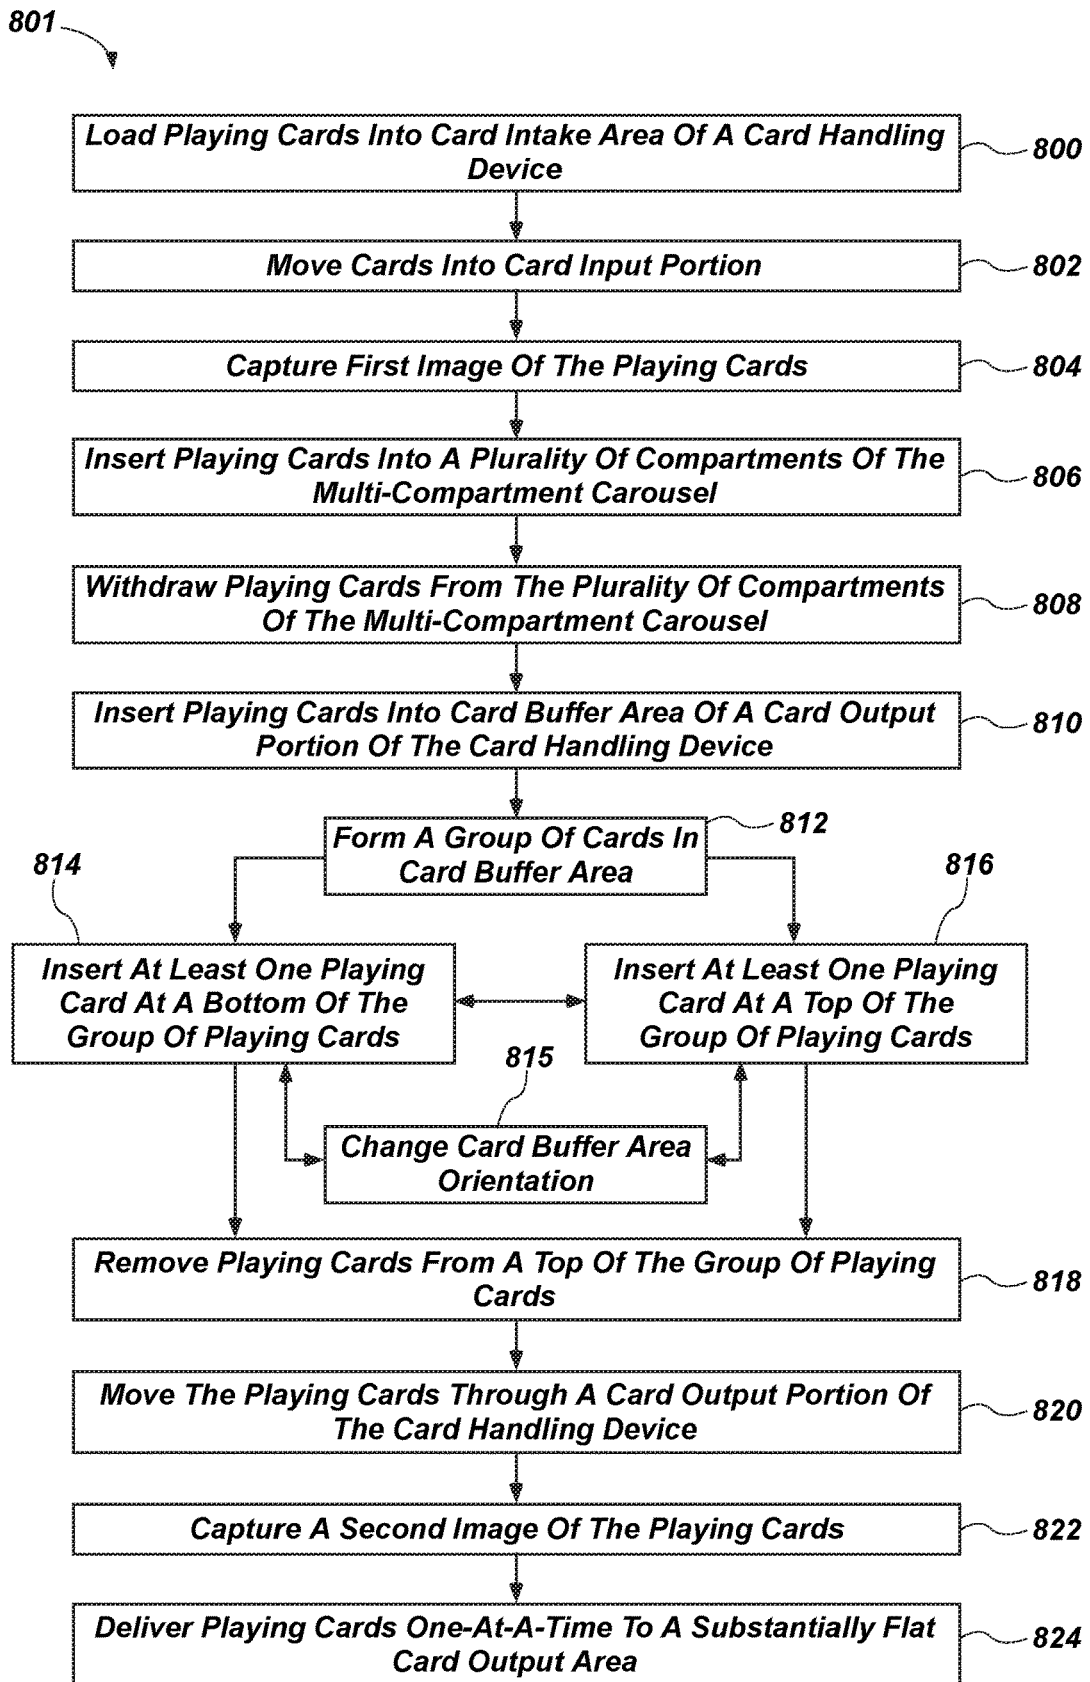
801

Load Playing Cards Into Card Intake Area Of A Card Handling Device

800

Move Cards Into Card Input Portion

802

Capture First Image Of The Playing Cards

804

Insert Playing Cards Into A Plurality Of Compartments Of The Multi-Compartment Carousel

806

Withdraw Playing Cards From The Plurality Of Compartments Of The Multi-Compartment Carousel

808

Insert Playing Cards Into Card Buffer Area Of A Card Output Portion Of The Card Handling Device

810

Form A Group Of Cards In Card Buffer Area

812

814

816

Insert At Least One Playing Card At A Bottom Of The Group Of Playing Cards

Insert At Least One Playing Card At A Top Of The Group Of Playing Cards

815

Change Card Buffer Area Orientation

Remove Playing Cards From A Top Of The Group Of Playing Cards

818

Move The Playing Cards Through A Card Output Portion Of The Card Handling Device

820

Capture A Second Image Of The Playing Cards

822

Deliver Playing Cards One-At-A-Time To A Substantially Flat Card Output Area

824